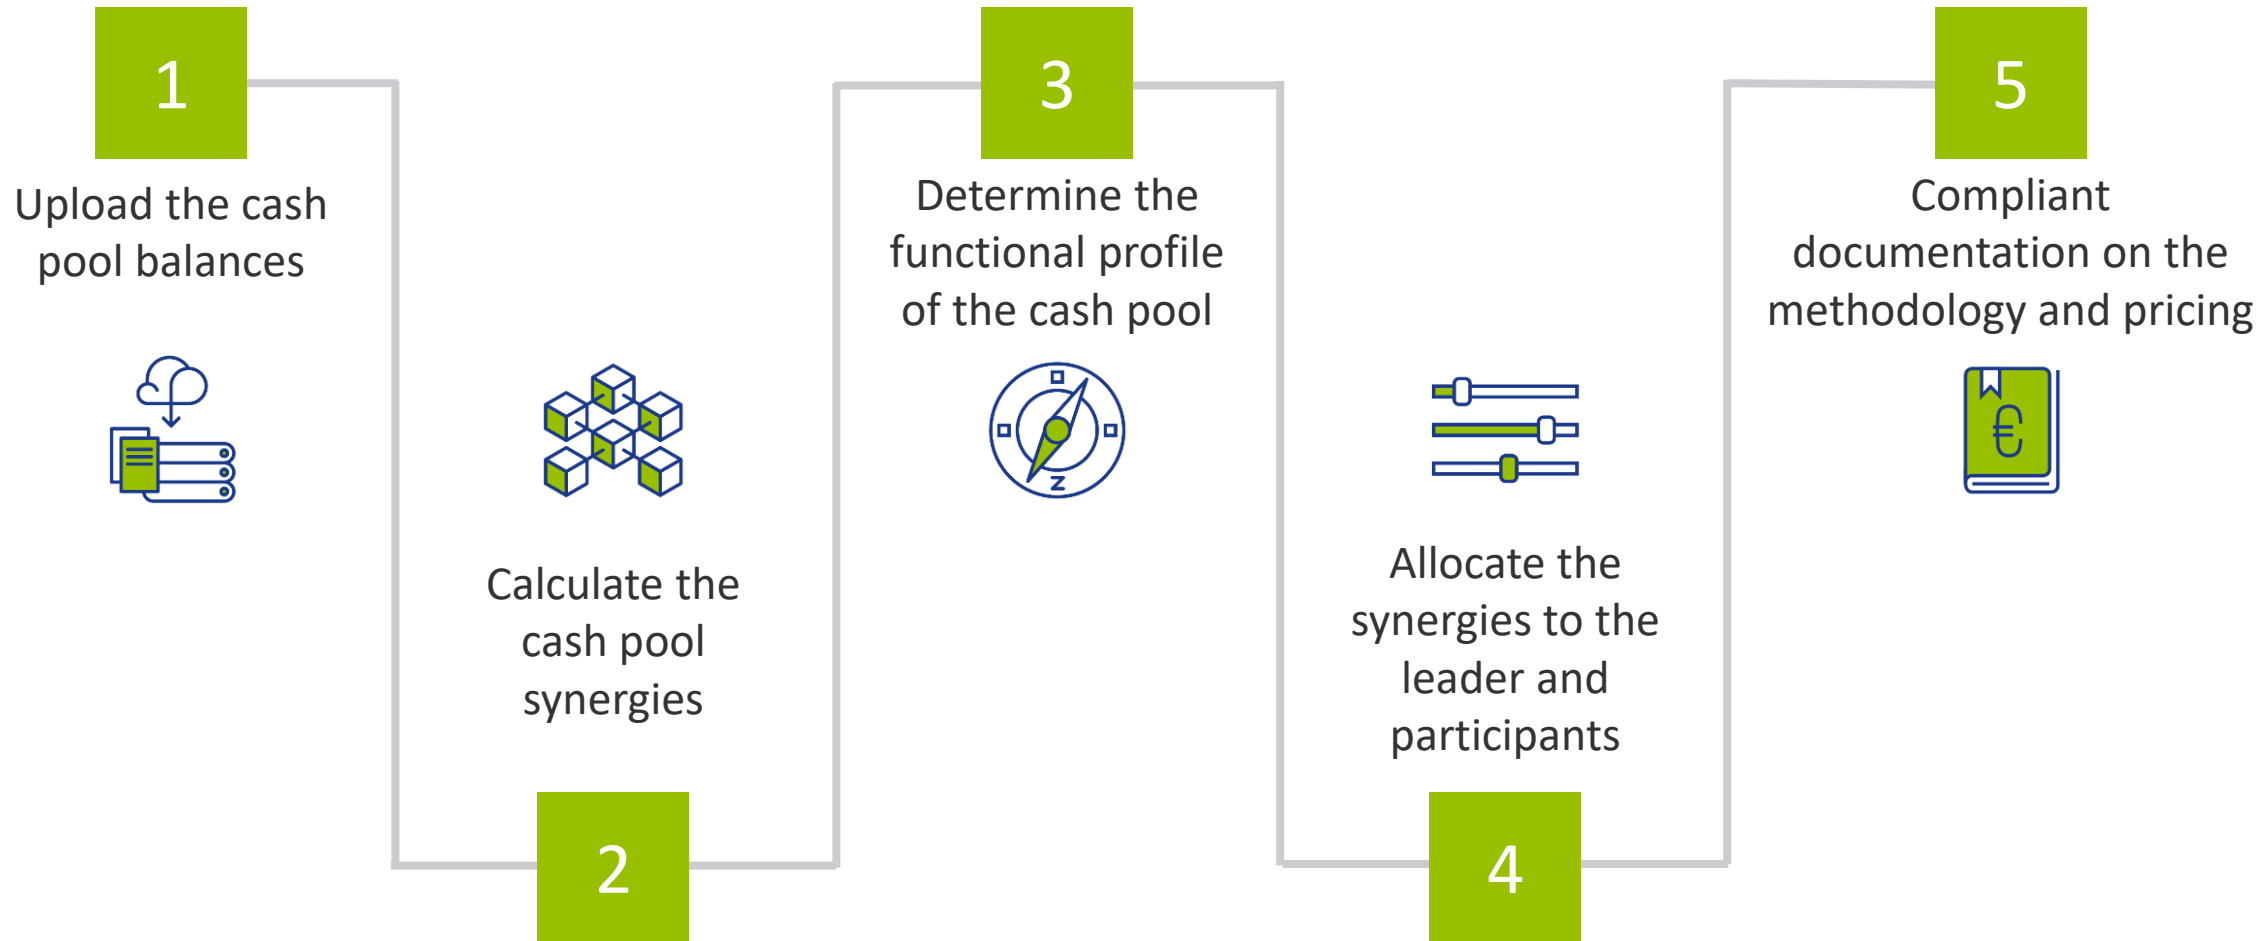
1

Upload the cash pool balances

Calculate the cash pool synergies

2

3

Determine the functional profile of the cash pool

Z

Allocate the synergies to the leader and participants

4

5

Compliant documentation on the methodology and pricing

€